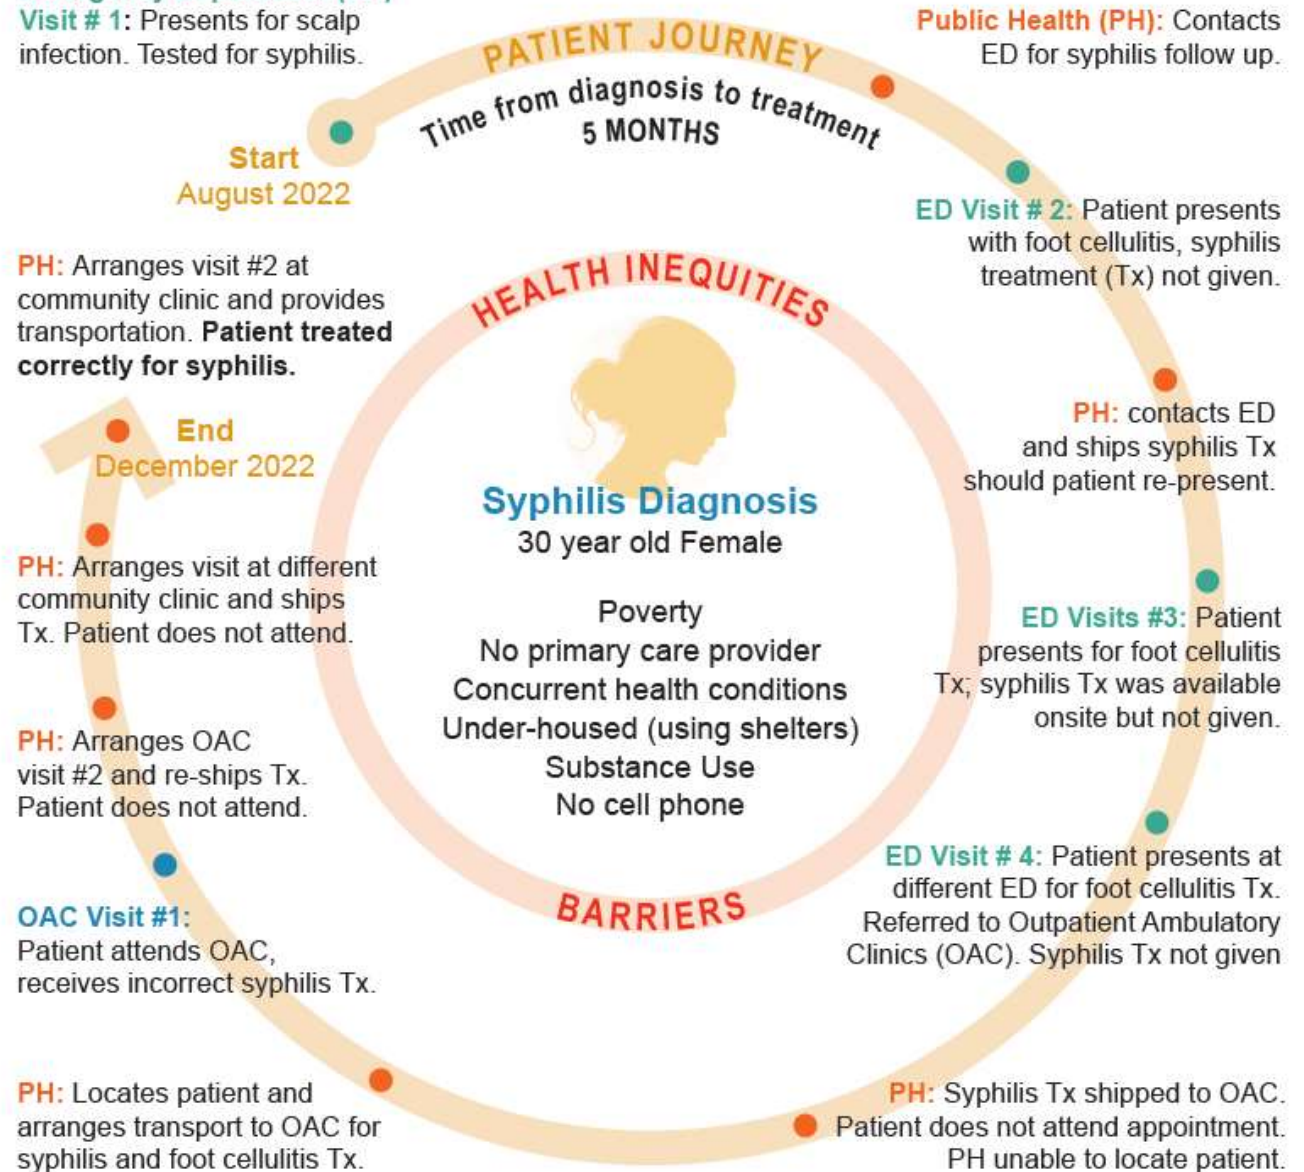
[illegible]
Visit # 1: Presents for scalp infection. Tested for syphilis.

PATIENT JOURNEY

Time from diagnosis to treatment
5 MONTHS

Start
August 2022

Public Health (PH): Contacts ED for syphilis follow up.

ED Visit # 2: Patient presents with foot cellulitis, syphilis treatment (Tx) not given.

PH: contacts ED and ships syphilis Tx should patient re-present.

ED Visits #3: Patient presents for foot cellulitis Tx; syphilis Tx was available onsite but not given.

ED Visit # 4: Patient presents at different ED for foot cellulitis Tx. Referred to Outpatient Ambulatory Clinics (OAC). Syphilis Tx not given

PH: Syphilis Tx shipped to OAC. Patient does not attend appointment. PH unable to locate patient.

PH: Locates patient and arranges transport to OAC for syphilis and foot cellulitis Tx.

OAC Visit #1: Patient attends OAC, receives incorrect syphilis Tx.

PH: Arranges OAC visit #2 and re-ships Tx. Patient does not attend.

PH: Arranges visit at different community clinic and ships Tx. Patient does not attend.

End
December 2022

PH: Arranges visit #2 at community clinic and provides transportation. Patient treated correctly for syphilis.

HEALTH INEQUITIES

Syphilis Diagnosis
30 year old Female

Poverty
No primary care provider
Concurrent health conditions
Under-housed (using shelters)
Substance Use
No cell phone

BARRIERS